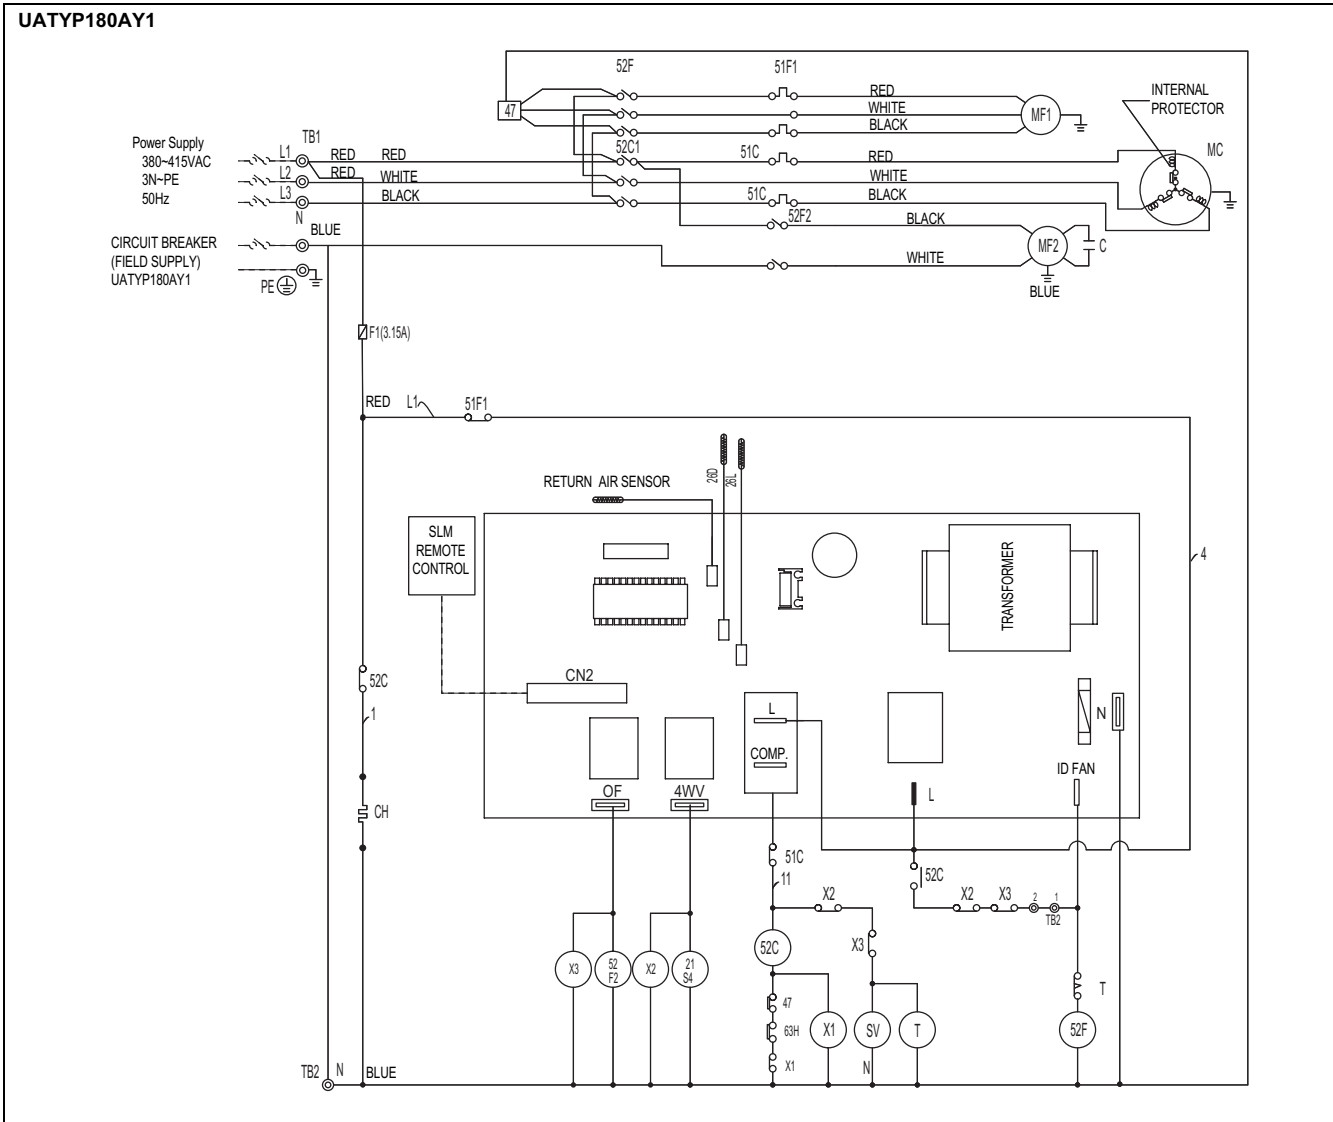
UATYP180AY1

52F
51F1
47
RED
WHITE
BLACK
MF1
INTERNAL PROTECTOR
Power Supply
380~415VAC
3N~PE
50Hz
TB1
L1
L2
L3
N
RED
RED
RED
WHITE
BLACK
52C1
51C
RED
WHITE
BLACK
51C
MC
52F2
BLACK
CIRCUIT BREAKER
(FIELD SUPPLY)
UATYP180AY1
BLUE
WHITE
MF2
C
BLUE
PE
F1(3.15A)
RED
L1
51F1
RETURN AIR SENSOR
26D
26L
SLM REMOTE CONTROL
TRANSFORMER
4
52C
1
CN2
L
COMP.
N
ID FAN
CH
OF
4WV
L
51C
11
52C
X2
X2
X3
2
1
TB2
X3
52C
X3
52 F2
X2
21 S4
47
63H
X1
X1
SV
T
T
52F
N
TB2
N
BLUE